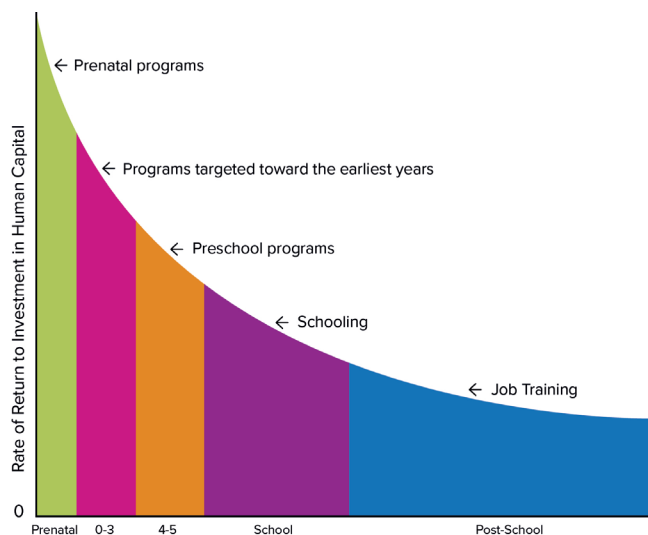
Rate of Return to Investment in Human Capital

← Prenatal programs

← Programs targeted toward the earliest years

← Preschool programs

← Schooling

← Job Training

0

Prenatal
0-3
4-5
School
Post-School